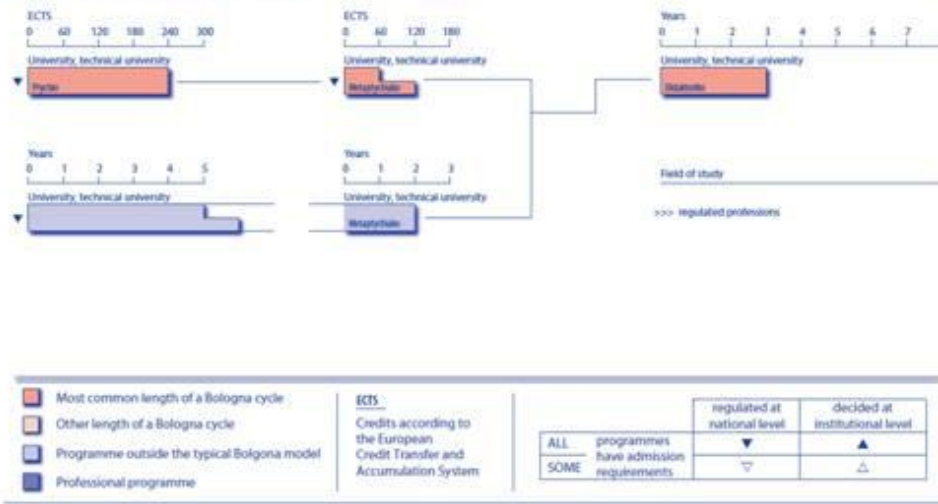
ECTS
0 60 120 180 240 300
University, technical university
▼ Ptychio

ECTS
0 60 120 180
University, technical university
▼ Metaptychiako

Years
0 1 2 3 4 5 6 7
University, technical university
Didaktoriko

Years
0 1 2 3 4 5
University, technical university
▼

Years
0 1 2 3
University, technical university
Metaptychiako

Field of study

>>> regulated professions

Most common length of a Bologna cycle
Other length of a Bologna cycle
Programme outside the typical Bolgona model
Professional programme

ECTS
Credits according to the European Credit Transfer and Accumulation System

| | | regulated at national level | decided at institutional level |
|---|---|---|---|
| ALL | programmes have admission requirements | ▼ | ▲ |
| SOME | | ▽ | △ |